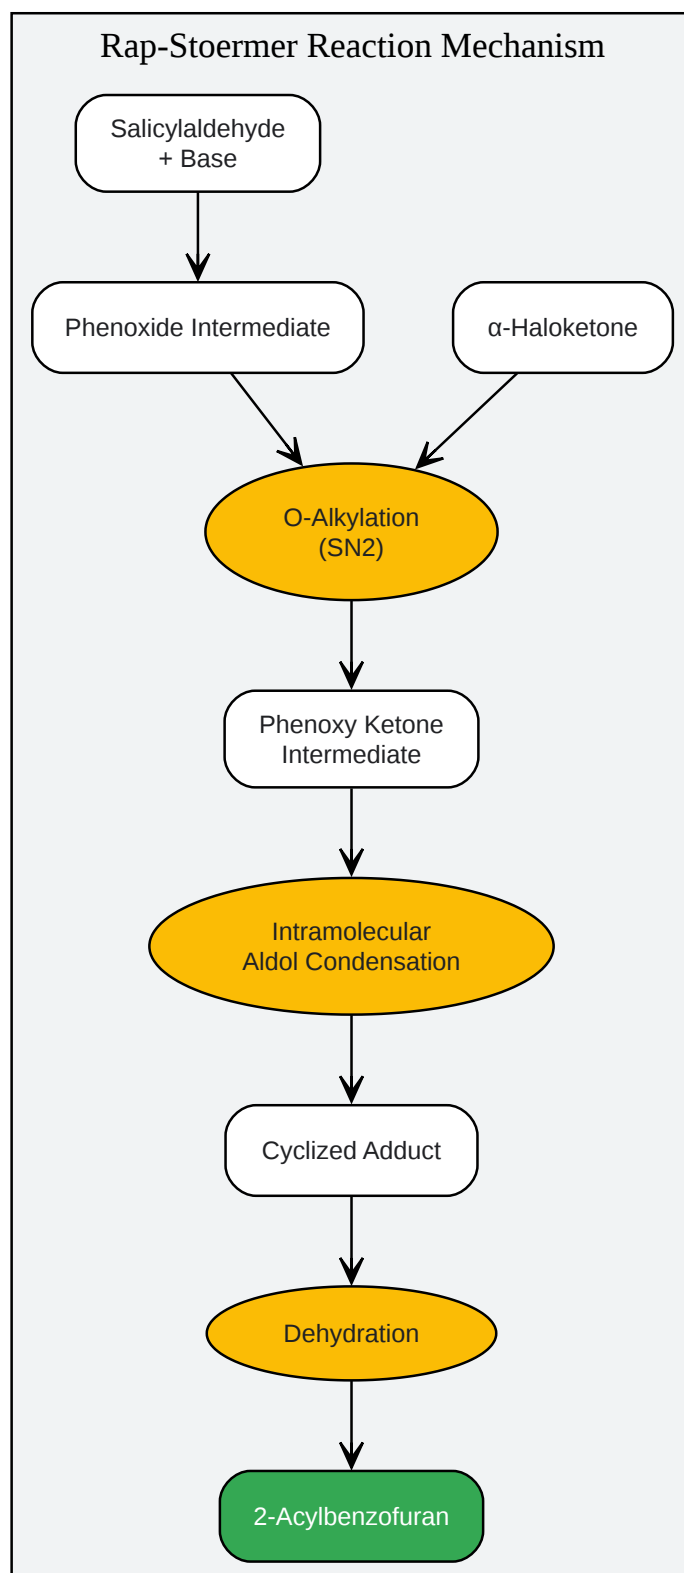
Rap-Stoermer Reaction Mechanism

Salicylaldehyde
+ Base

Phenoxide Intermediate

α-Haloketone

O-Alkylation
(SN2)

Phenoxy Ketone
Intermediate

Intramolecular
Aldol Condensation

Cyclized Adduct

Dehydration

2-Acylbenzofuran